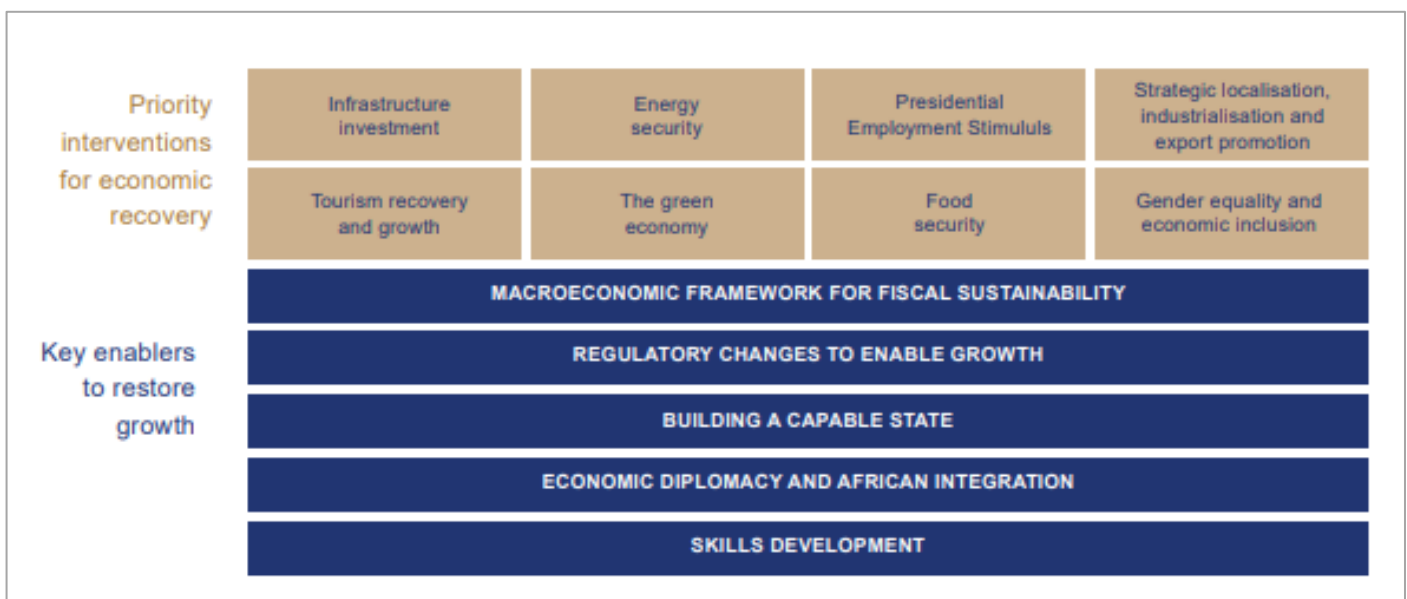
Priority interventions for economic recovery

| Infrastructure investment | Energy security | Presidential Employment Stimululs | Strategic localisation, industrialisation and export promotion |
|---|---|---|---|
| Tourism recovery and growth | The green economy | Food security | Gender equality and economic inclusion |

Key enablers to restore growth

MACROECONOMIC FRAMEWORK FOR FISCAL SUSTAINABILITY

REGULATORY CHANGES TO ENABLE GROWTH

BUILDING A CAPABLE STATE

ECONOMIC DIPLOMACY AND AFRICAN INTEGRATION

SKILLS DEVELOPMENT